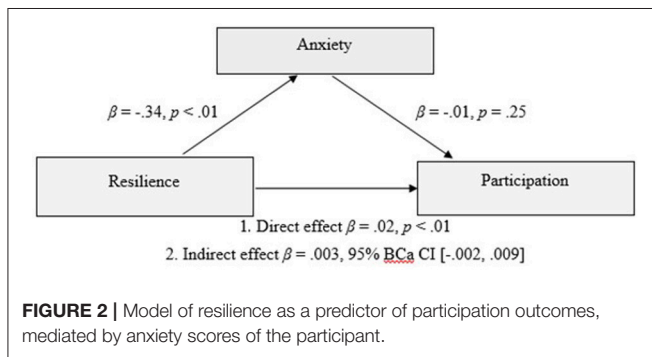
Anxiety

$\beta = -.34, p < .01$

$\beta = -.01, p = .25$

Resilience

Participation

1. Direct effect $\beta = .02, p < .01$

2. Indirect effect $\beta = .003$, 95% BCa CI [-.002, .009]

**FIGURE 2 |** Model of resilience as a predictor of participation outcomes, mediated by anxiety scores of the participant.